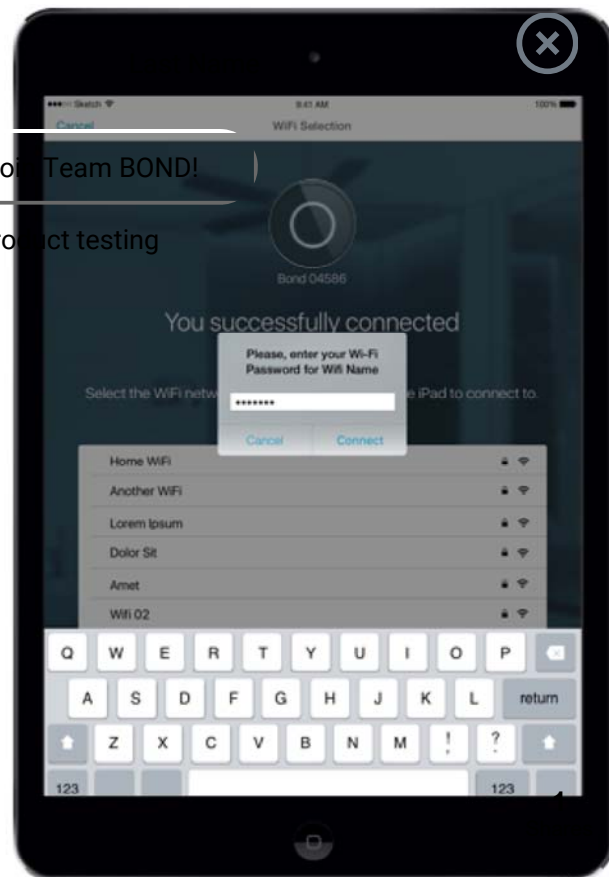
●●●○○ Sketch
9:41 AM
100%
Cancel
WiFi Selection

oi Team BOND!

o ct testing

Bond 04586

You successfully connected

Select the WiFi netw e iPad to connect to.

Please, enter your Wi-Fi Password for Wifi Name

••••••••

Cancel
Connect

Home WiFi
Another WiFi
Lorem Ipsum
Dolor Sit
Amet
Wifi 02

Q W E R T Y U I O P
A S D F G H J K L return
Z X C V B N M ! ?
123 123